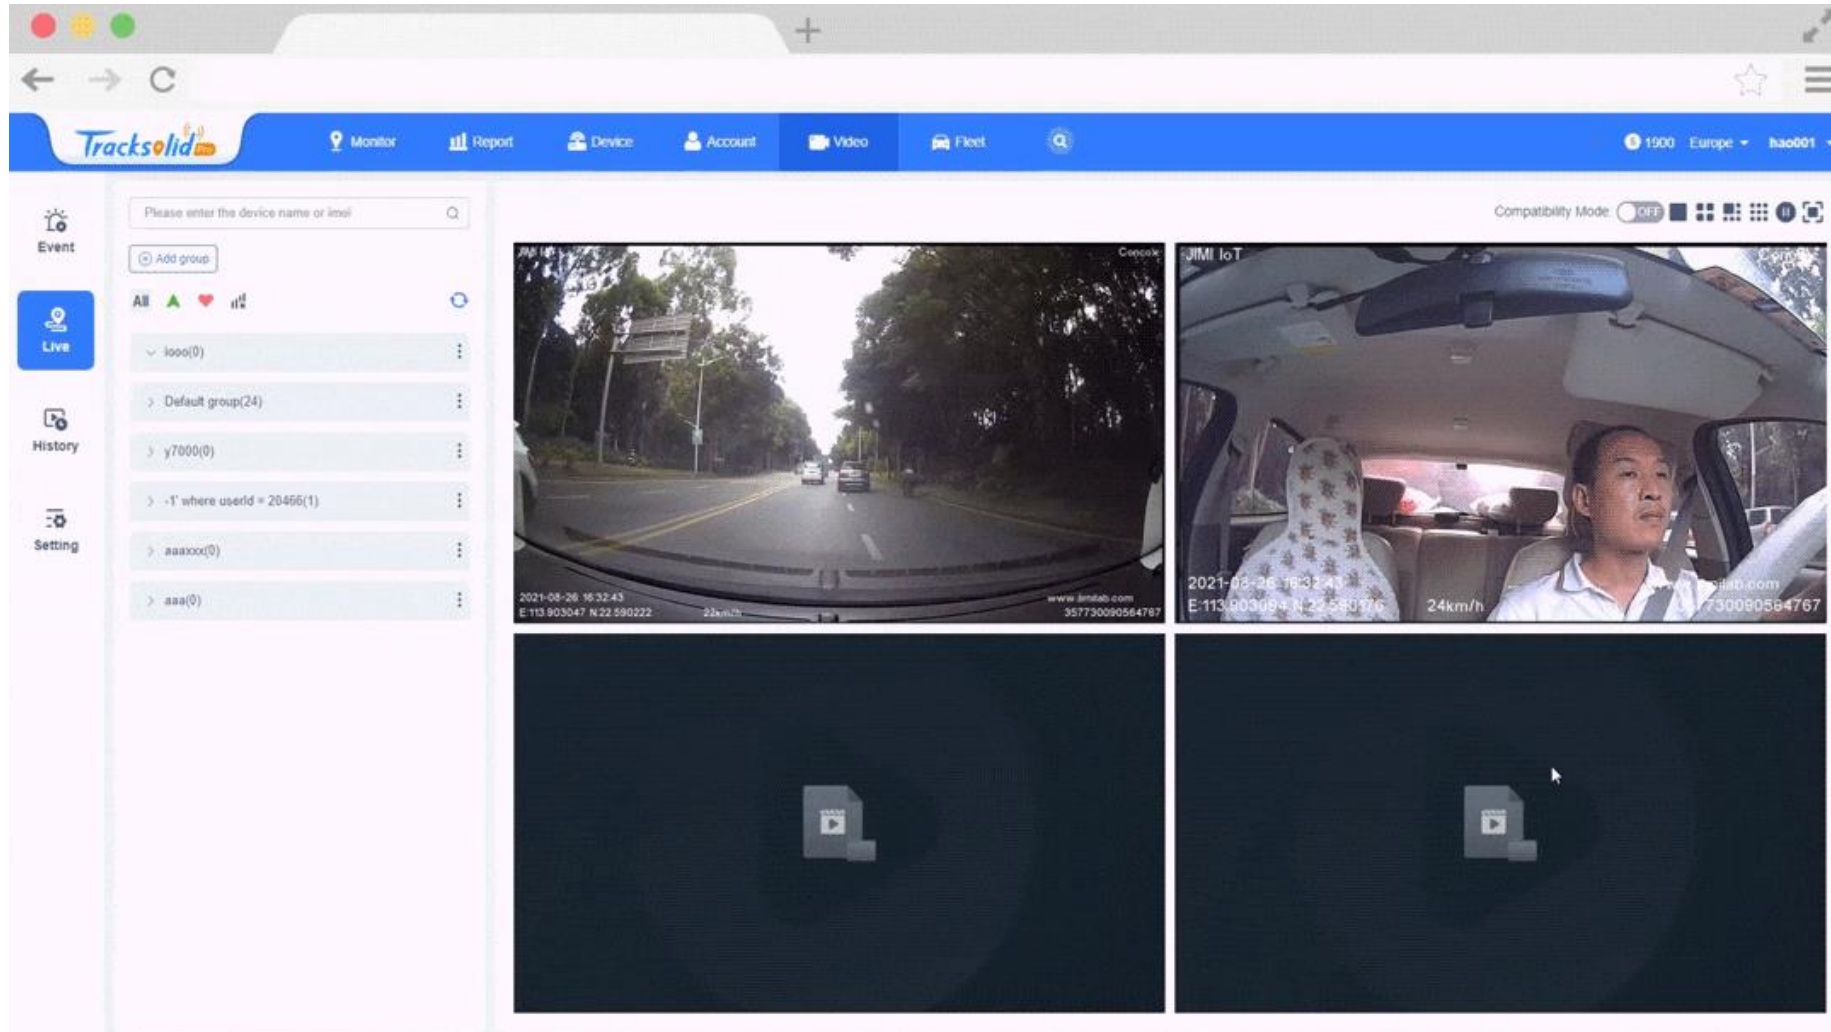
Tracksolid Pro

Monitor Report Device Account Video Fleet

1900 Europe hao001

Event

Live

History

Setting

Please enter the device name or imei

Add group

All

iooo(0)

Default group(24)

y7000(0)

-1' where userId = 20466(1)

aaaxxx(0)

aaa(0)

Compatibility Mode OFF

JIMI IoT

Concox

2021-08-26 16:32:43
E 113.903047 N 22.590222

22km/h

www.jimilab.com
357730090564767

JIMI IoT

2021-08-26 16:32:43
E 113.903094 N 22.590376

24km/h

www.jimilab.com
357730090564767